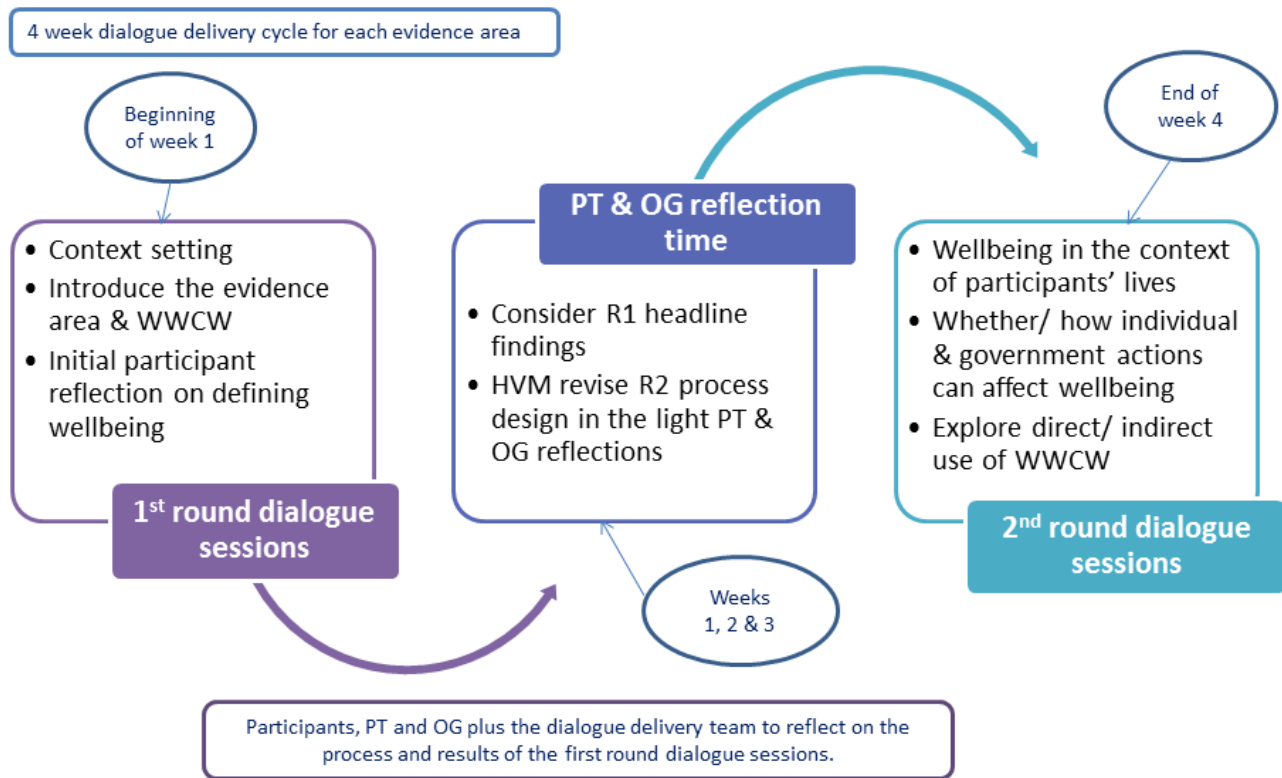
4 week dialogue delivery cycle for each evidence area

Beginning of week 1

- Context setting
- Introduce the evidence area & WWCW
- Initial participant reflection on defining wellbeing

1$^{st}$ round dialogue sessions

PT & OG reflection time

- Consider R1 headline findings
- HVM revise R2 process design in the light PT & OG reflections

Weeks 1, 2 & 3

End of week 4

- Wellbeing in the context of participants' lives
- Whether/ how individual & government actions can affect wellbeing
- Explore direct/ indirect use of WWCW

2$^{nd}$ round dialogue sessions

Participants, PT and OG plus the dialogue delivery team to reflect on the process and results of the first round dialogue sessions.